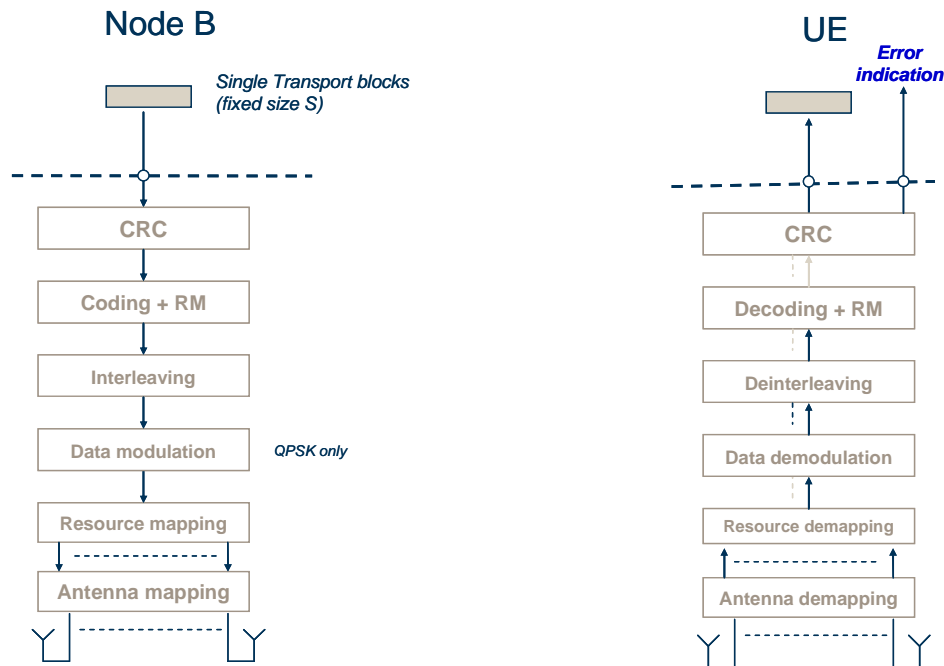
Node B

Single Transport blocks (fixed size S)

CRC

Coding + RM

Interleaving

Data modulation

QPSK only

Resource mapping

Antenna mapping

UE

Error indication

CRC

Decoding + RM

Deinterleaving

Data demodulation

Resource demapping

Antenna demapping